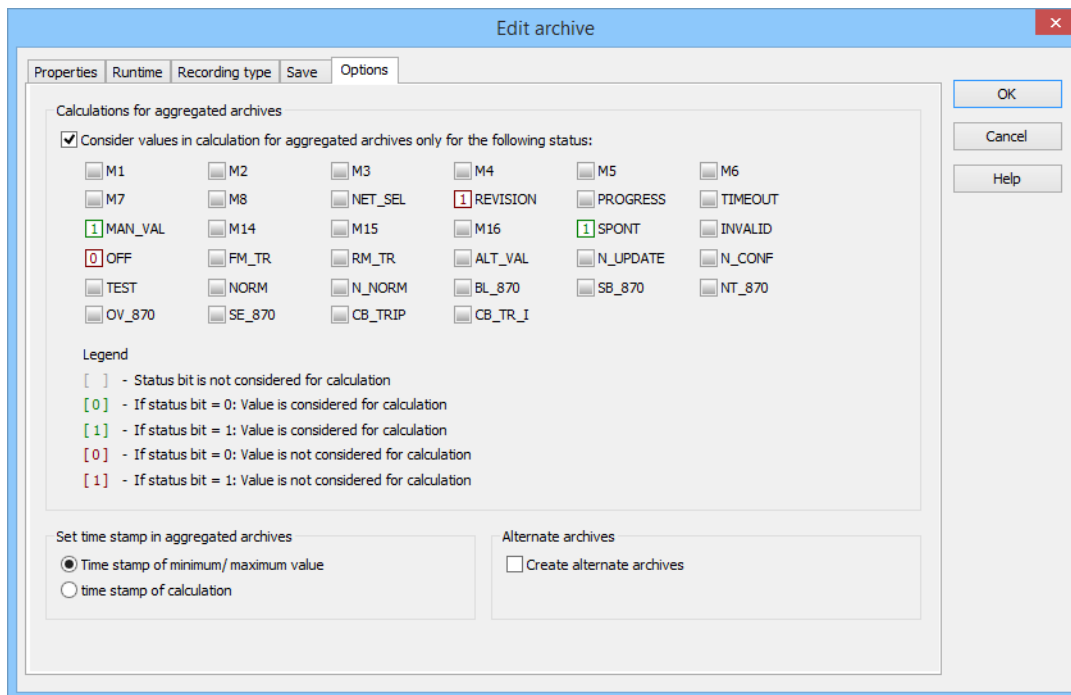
Edit archive

Properties | Runtime | Recording type | Save | Options

Calculations for aggregated archives

Consider values in calculation for aggregated archives only for the following status:

M1 M2 M3 M4 M5 M6
M7 M8 NET_SEL 1 REVISION PROGRESS TIMEOUT
1 MAN_VAL M14 M15 M16 1 SPONT INVALID
0 OFF FM_TR RM_TR ALT_VAL N_UPDATE N_CONF
TEST NORM N_NORM BL_870 SB_870 NT_870
OV_870 SE_870 CB_TRIP CB_TR_I

Legend
[ ] - Status bit is not considered for calculation
[0] - If status bit = 0: Value is considered for calculation
[1] - If status bit = 1: Value is considered for calculation
[0] - If status bit = 0: Value is not considered for calculation
[1] - If status bit = 1: Value is not considered for calculation

Set time stamp in aggregated archives
Time stamp of minimum/ maximum value
time stamp of calculation

Alternate archives
Create alternate archives

OK
Cancel
Help